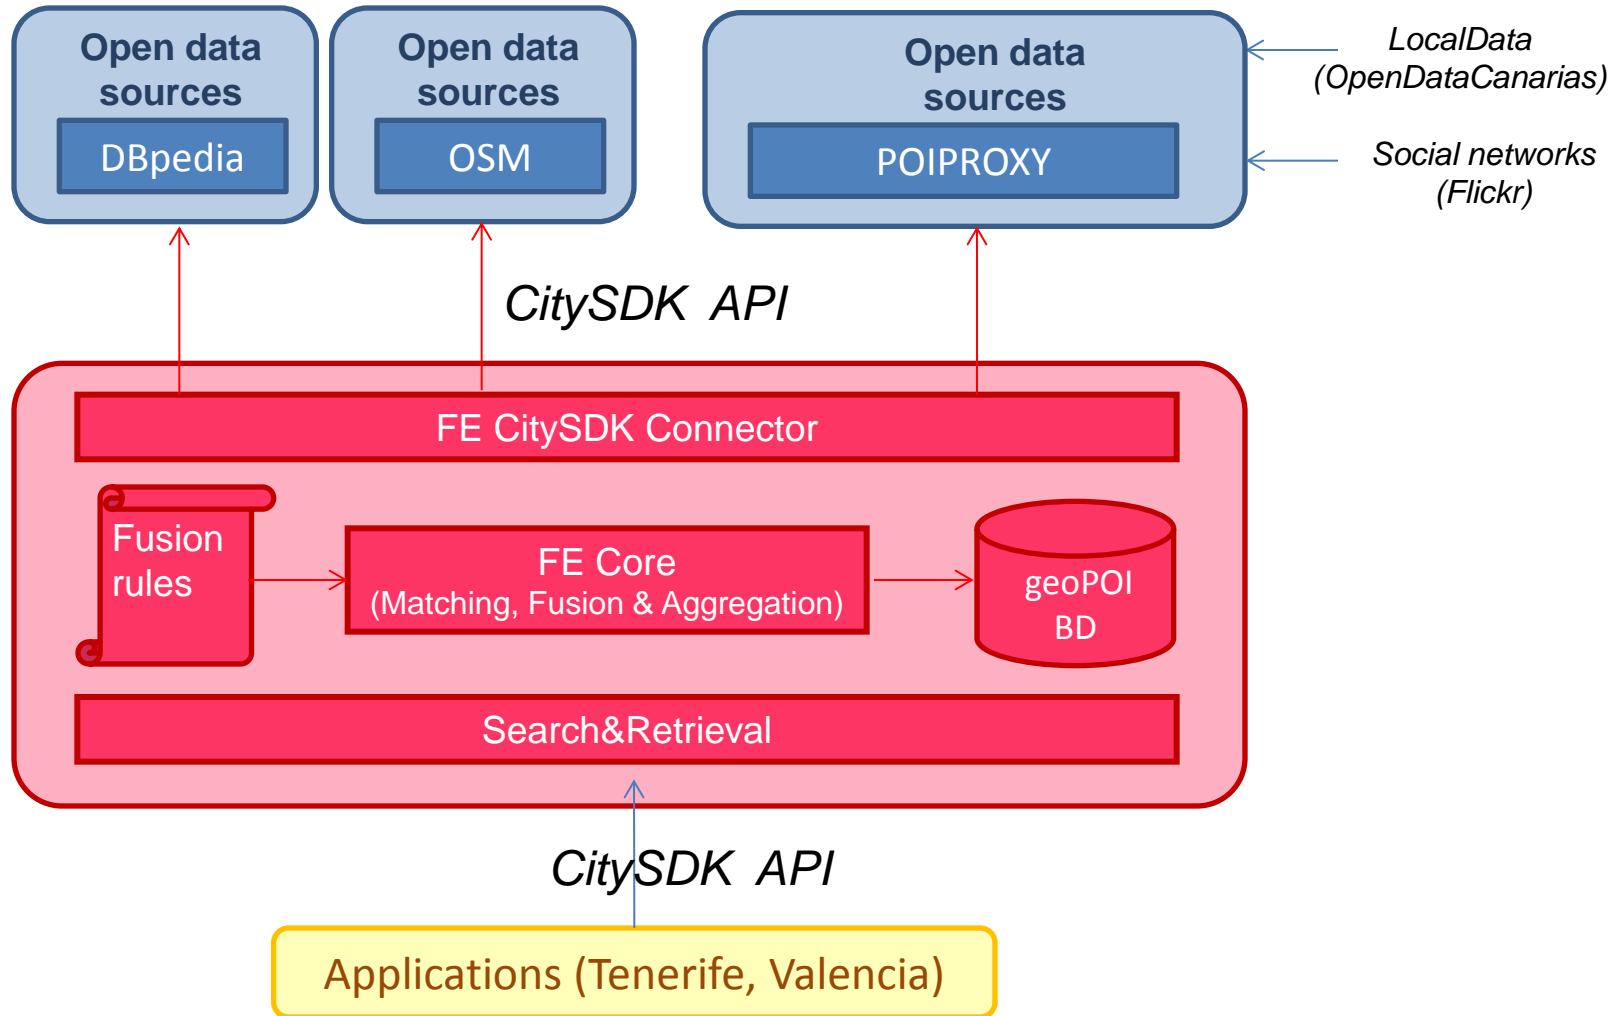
Open data sources
DBpedia

Open data sources
OSM

Open data sources
POIPROXY

LocalData (OpenDataCanarias)

Social networks (Flickr)

CitySDK API

FE CitySDK Connector

Fusion rules

FE Core
(Matching, Fusion & Aggregation)

geoPOI BD

Search&Retrieval

CitySDK API

Applications (Tenerife, Valencia)